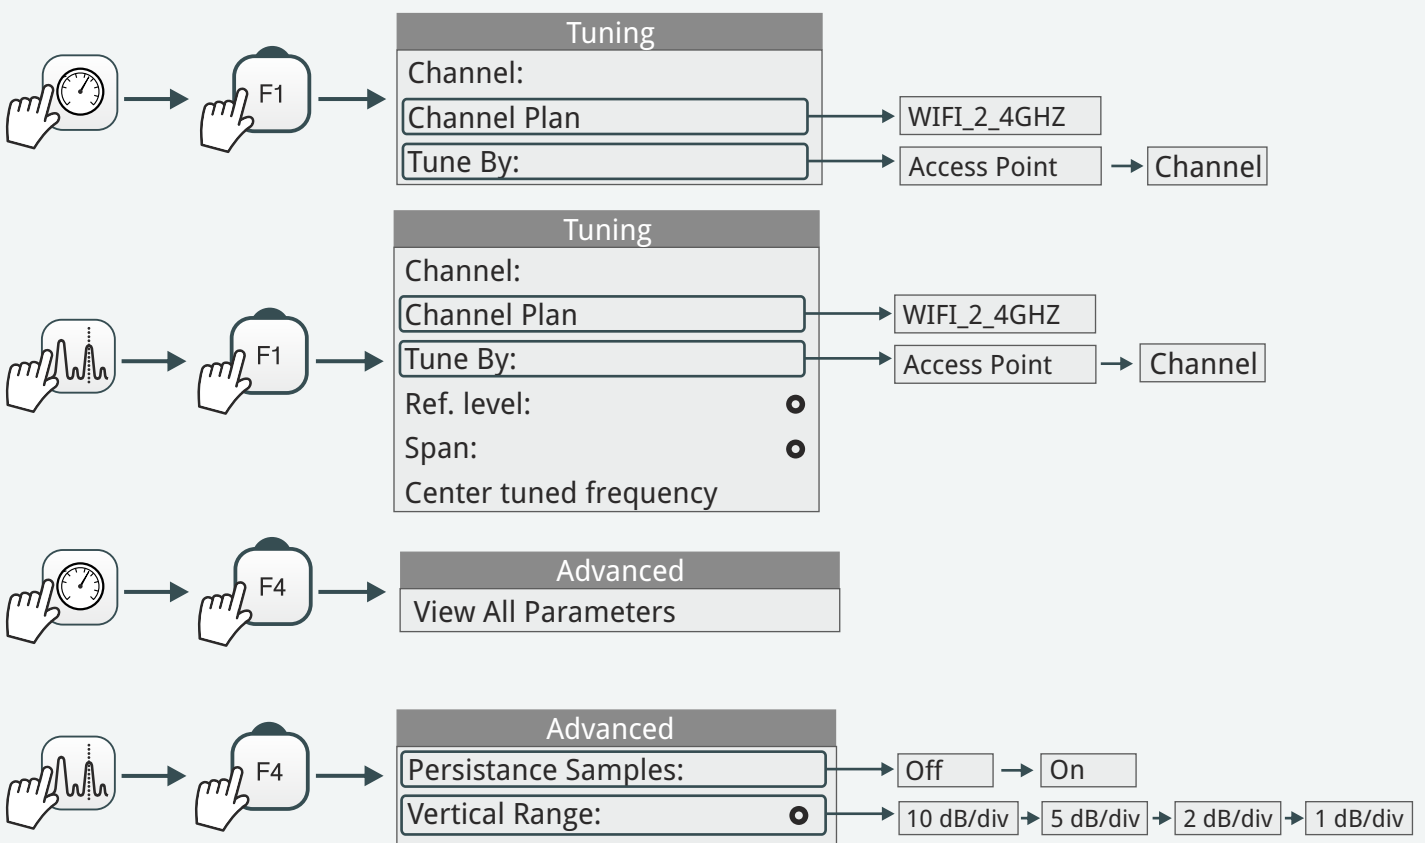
F1

Tuning
Channel:
Channel Plan
Tune By:

WIFI_2_4GHZ
Access Point
Channel

F1

Tuning
Channel:
Channel Plan
Tune By:
Ref. level:
Span:
Center tuned frequency

WIFI_2_4GHZ
Access Point
Channel

F4

Advanced
View All Parameters

F4

Advanced
Persistance Samples:
Vertical Range:

Off
On

10 dB/div
5 dB/div
2 dB/div
1 dB/div